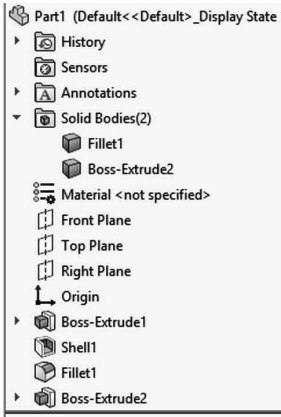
Part1 (Default<<Default>_Display State

History

Sensors

Annotations

Solid Bodies(2)

Fillet1

Boss-Extrude2

Material <not specified>

Front Plane

Top Plane

Right Plane

Origin

Boss-Extrude1

Shell1

Fillet1

Boss-Extrude2